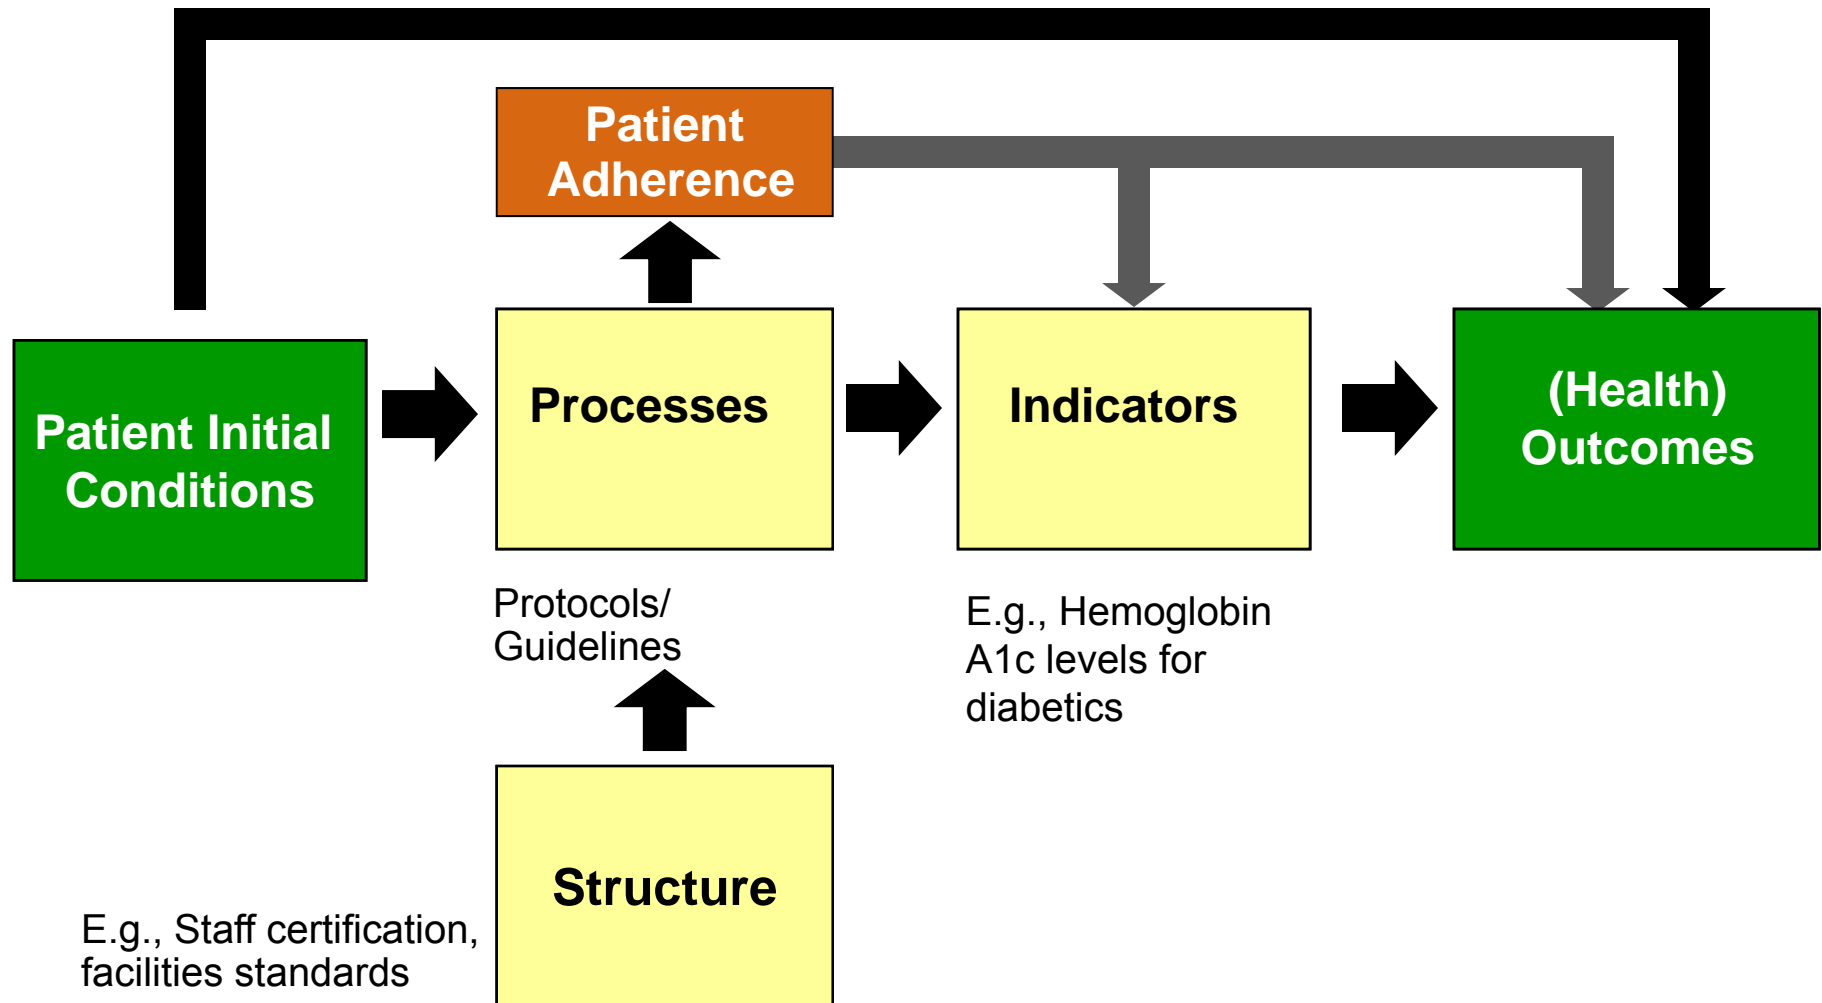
Patient Adherence

Patient Initial Conditions

Processes

Indicators

(Health) Outcomes

Protocols/ Guidelines

E.g., Hemoglobin A1c levels for diabetics

Structure

E.g., Staff certification, facilities standards